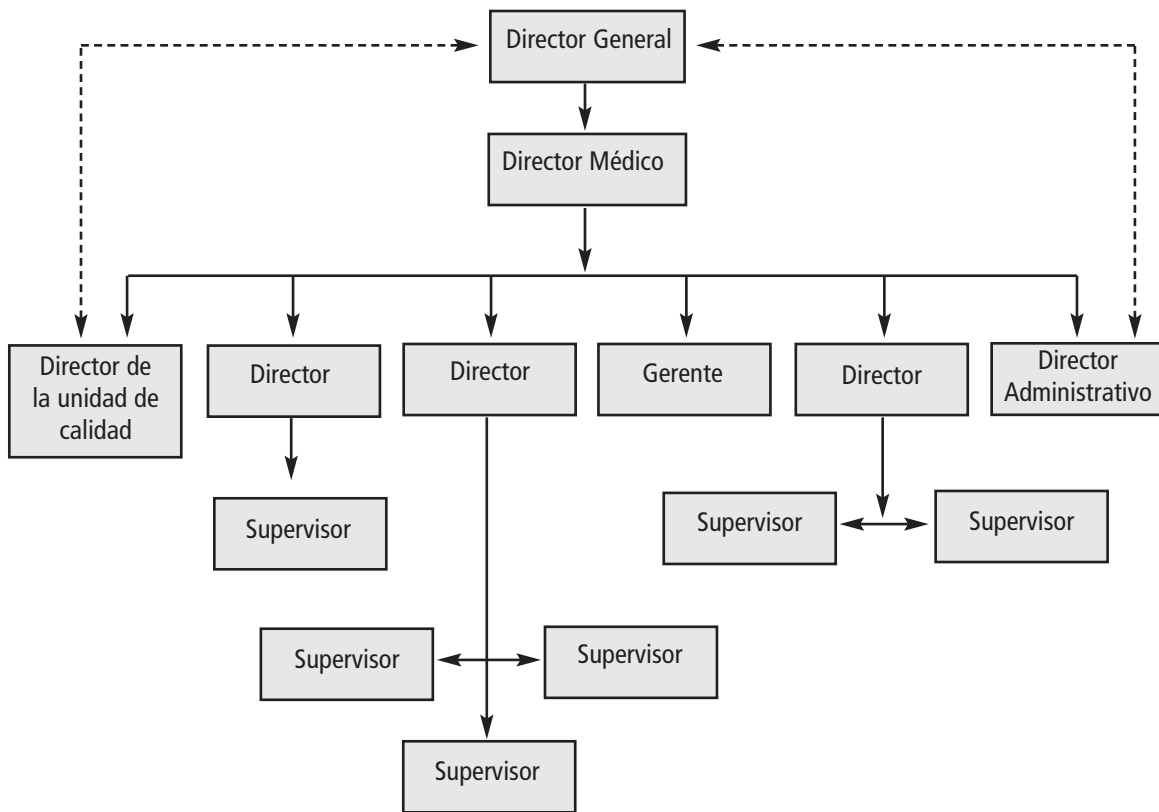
Director General

Director Médico

Director de la unidad de calidad

Director

Director

Gerente

Director

Director Administrativo

Supervisor

Supervisor

Supervisor

Supervisor

Supervisor

Supervisor